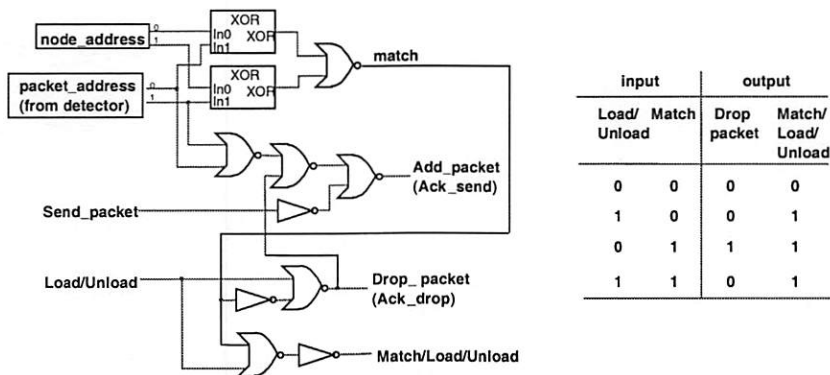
node_address
0
1
XOR
In0
In1
XOR
XOR
In0
In1
XOR
match
packet_address (from detector)
0
1
Add_packet (Ack_send)
Send_packet
Load/Unload
Drop_ packet (Ack_drop)
Match/Load/Unload

| input | | output | |
|---|---|---|---|
| Load/ Unload | Match | Drop packet | Match/ Load/ Unload |
| 0 | 0 | 0 | 0 |
| 1 | 0 | 0 | 1 |
| 0 | 1 | 1 | 1 |
| 1 | 1 | 0 | 1 |